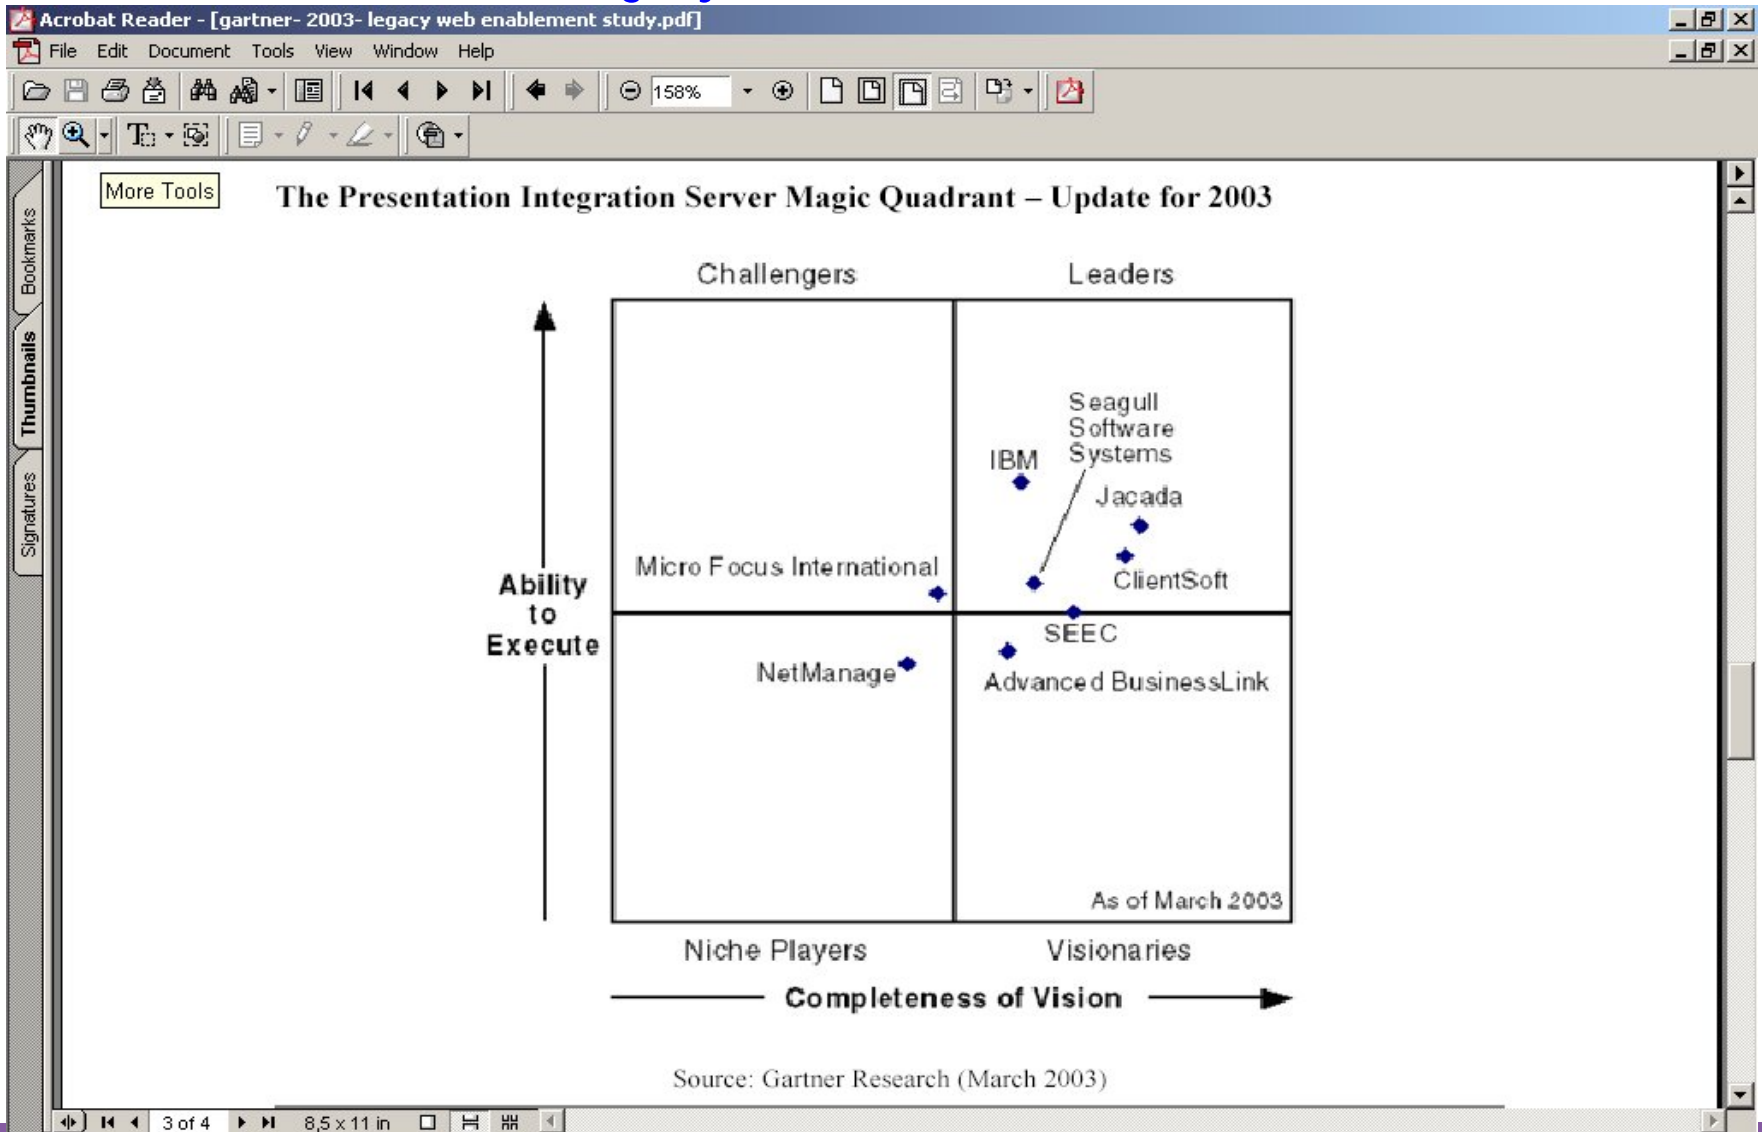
Acrobat Reader - [gartner- 2003- legacy web enablement study.pdf]

File Edit Document Tools View Window Help

158%

More Tools

Bookmarks

Thumbnails

Signatures

The Presentation Integration Server Magic Quadrant – Update for 2003

Challengers

Leaders

Seagull Software Systems

IBM

Jacada

Micro Focus International

ClientSoft

Ability to Execute

SEEC

NetManage

Advanced BusinessLink

As of March 2003

Niche Players

Visionaries

Completeness of Vision

Source: Gartner Research (March 2003)

3 of 4

8,5 x 11 in